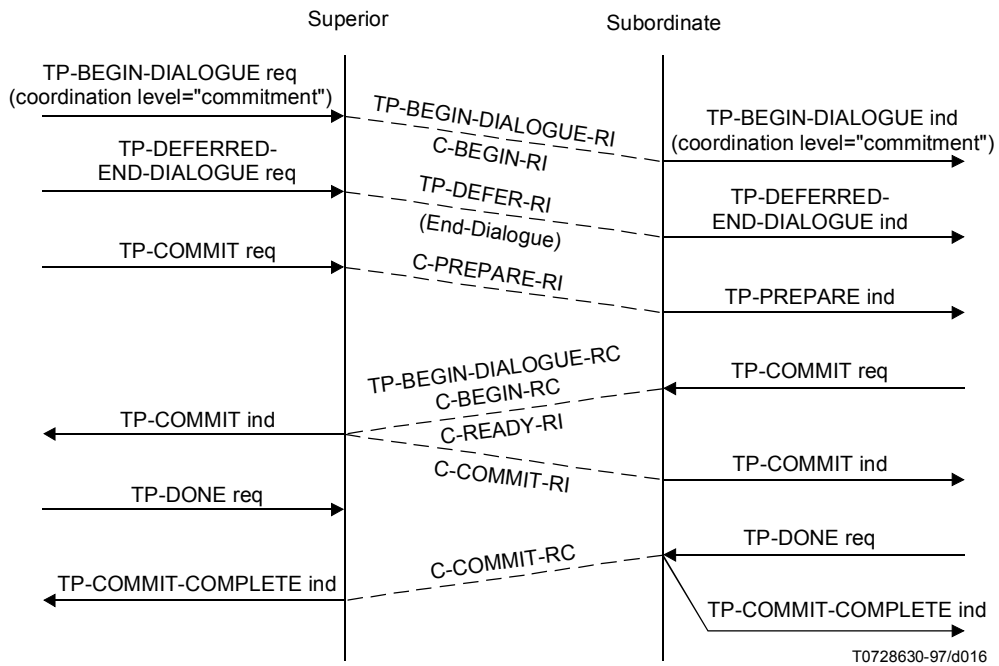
Superior

Subordinate

TP-BEGIN-DIALOGUE req (coordination level="commitment")

TP-BEGIN-DIALOGUE-RI

C-BEGIN-RI

TP-BEGIN-DIALOGUE ind (coordination level="commitment")

TP-DEFERRED-END-DIALOGUE req

TP-DEFER-RI

(End-Dialogue)

TP-DEFERRED-END-DIALOGUE ind

TP-COMMIT req

C-PREPARE-RI

TP-PREPARE ind

TP-BEGIN-DIALOGUE-RC

C-BEGIN-RC

TP-COMMIT req

TP-COMMIT ind

C-READY-RI

C-COMMIT-RI

TP-COMMIT ind

TP-DONE req

TP-DONE req

C-COMMIT-RC

TP-COMMIT-COMPLETE ind

TP-COMMIT-COMPLETE ind

T0728630-97/d016